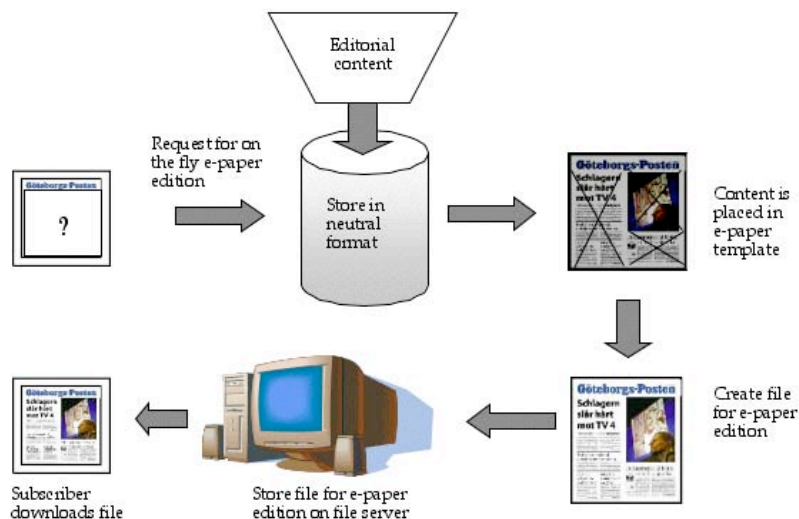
Editorial content

Request for on the fly e-paper edition

Göteborgs-Posten

?

Store in neutral format

Göteborgs-Posten

Schlagern slår hårt mot TV 4

Content is placed in e-paper template

Göteborgs-Posten

Schlagern slår hårt mot TV 4

Create file for e-paper edition

Göteborgs-Posten

Schlagern slår hårt mot TV 4

Subscriber downloads file

Store file for e-paper edition on file server